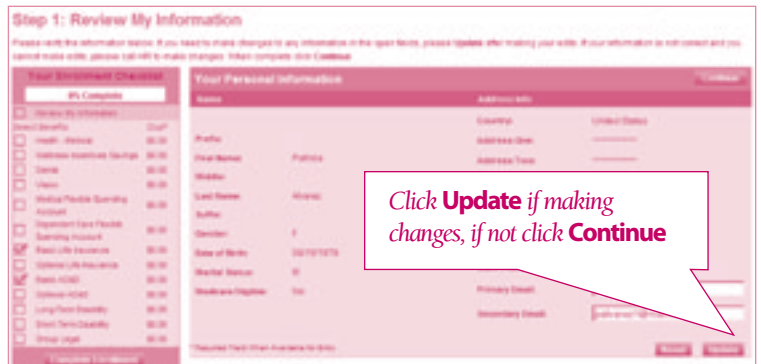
Step 1: Review My Information

Please verify the information below. If you need to make changes to any information in the open fields, please Update after making your edits. If your information is not correct and you cannot make edits, please call HR to make changes. When complete click Continue.

Your Enrollment Checklist

0% Complete

Review My Information

Direct Benefits Cost*

Health - Medical $0.00

Wellness Incentives Savings $0.00

Dental $0.00

Vision $0.00

Medical Flexible Spending Account $0.00

Dependent Care Flexible Spending Account $0.00

Basic Life Insurance $0.00

Optional Life Insurance $0.00

Basic AD&D $0.00

Optional AD&D $0.00

Long Term Disability $0.00

Short Term Disability $0.00

Group Legal $0.00

Complete Enrollment

Your Personal Information

Continue

Name

Address Info

Country: United States

Prefix:

Address One: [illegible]

First Name: Patricia

Address Two: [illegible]

Middle:

Last Name: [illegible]

Suffix:

Gender: F

Date of Birth: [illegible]

Marital Status: M

Medicare Eligible: No

Primary Email:

Secondary Email: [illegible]

* Required Field When Available for Entry

Reset

Update

Click Update if making changes, if not click Continue